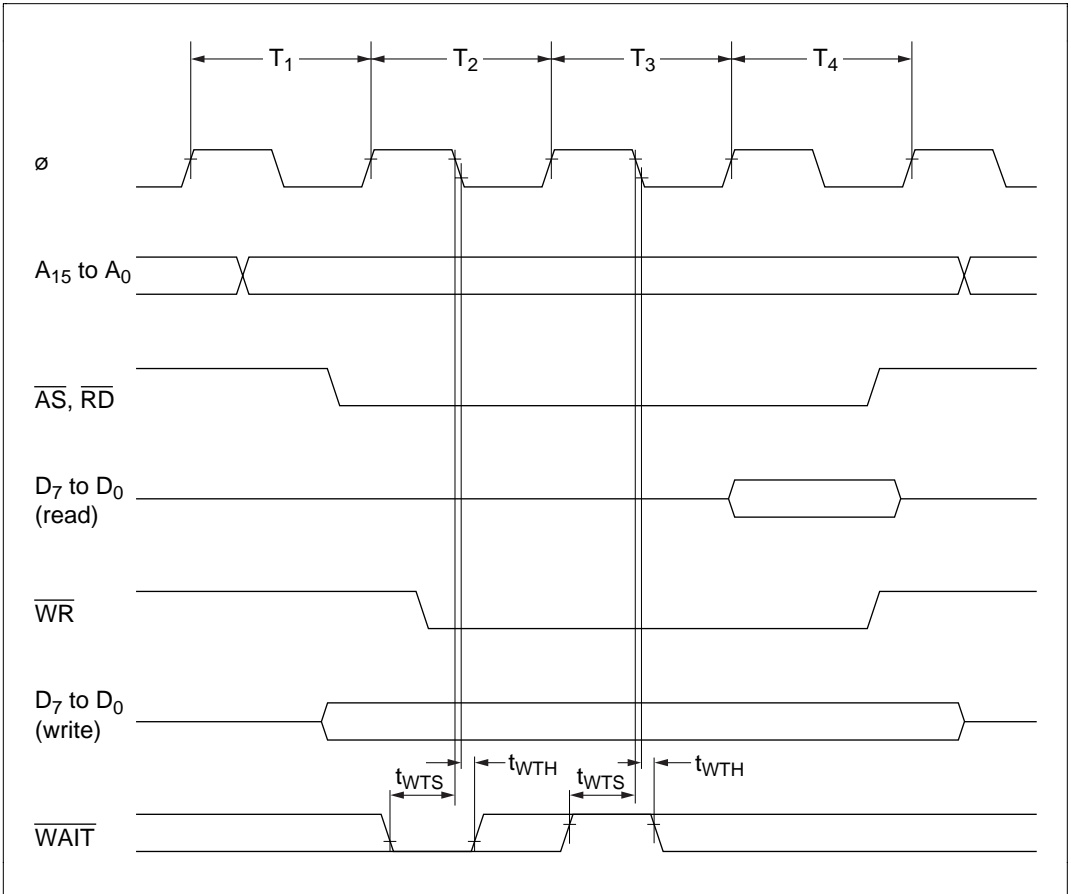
$T_1$ $T_2$ $T_3$ $T_4$

ø

$A_{15}$ to $A_0$

$\overline{AS}$, $\overline{RD}$

$D_7$ to $D_0$ (read)

$\overline{WR}$

$D_7$ to $D_0$ (write)

$t_{WTS}$ $t_{WTH}$ $t_{WTS}$ $t_{WTH}$

$\overline{WAIT}$